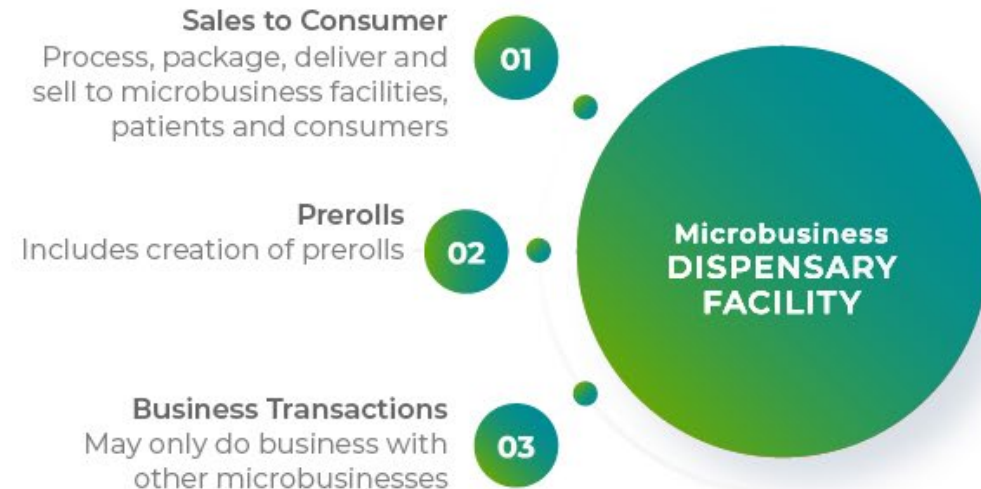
Sales to Consumer
Process, package, deliver and sell to microbusiness facilities, patients and consumers

01

Prerolls
Includes creation of prerolls

02

Business Transactions
May only do business with other microbusinesses

03

Microbusiness
DISPENSARY
FACILITY